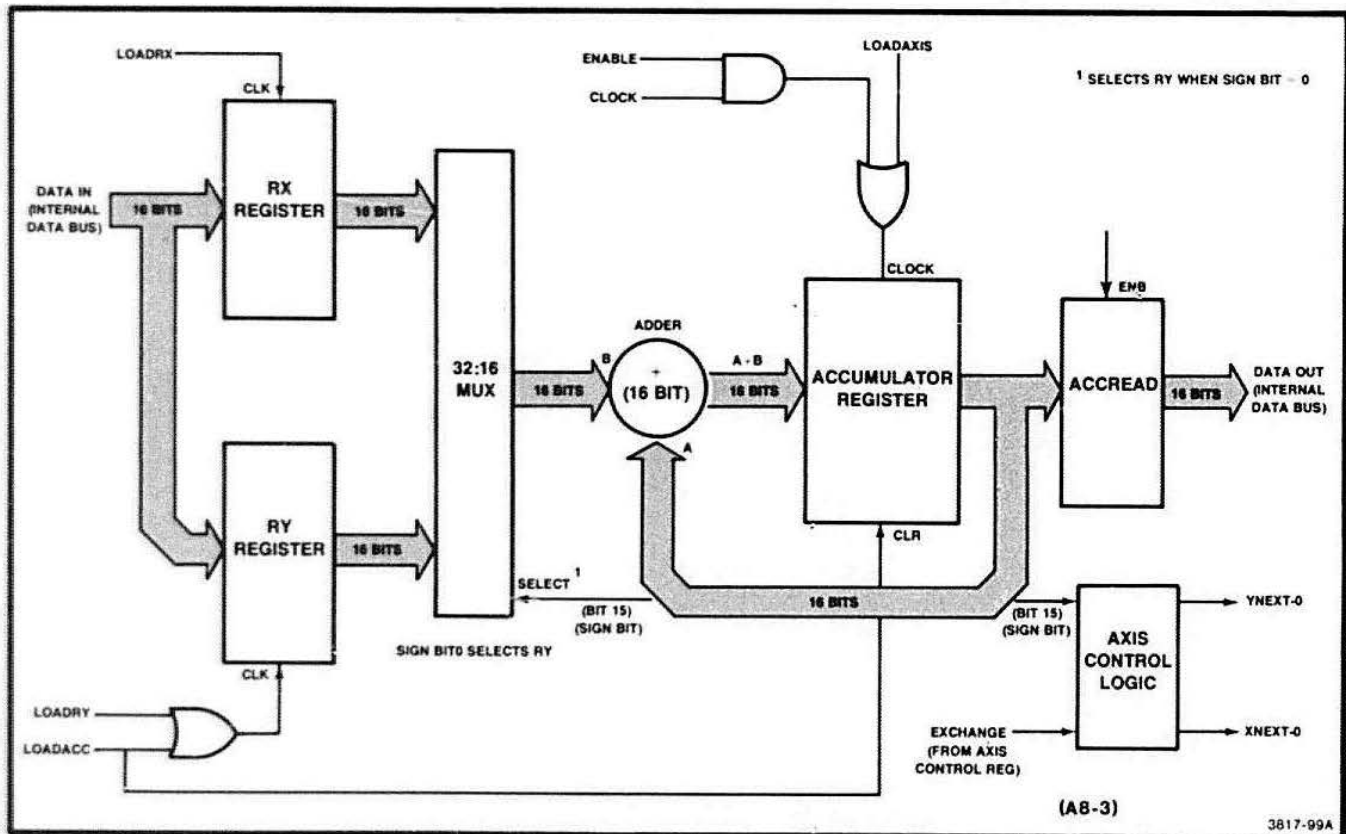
LOADRX

CLK

RX REGISTER

DATA IN (INTERNAL DATA BUS)

16 BITS

16 BITS

32:16 MUX

ENABLE

CLOCK

LOADAXIS

$^1$ SELECTS RY WHEN SIGN BIT = 0

CLOCK

ENB

ADDER

B

+

(16 BIT)

A + B

16 BITS

16 BITS

ACCUMULATOR REGISTER

ACCREAD

16 BITS

DATA OUT (INTERNAL DATA BUS)

A

RY REGISTER

16 BITS

CLR

SELECT $^1$

(BIT 15) (SIGN BIT)

16 BITS

(BIT 15) (SIGN BIT)

AXIS CONTROL LOGIC

YNEXT-0

SIGN BIT0 SELECTS RY

CLK

LOADRY

LOADACC

EXCHANGE (FROM AXIS CONTROL REG)

XNEXT-0

(A8-3)

3817-99A